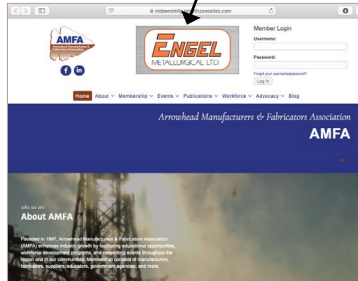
midwestern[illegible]sites.com

AMFA

ENGEL METALLURGICAL LTD

Member Login
Username:
Password:
Forgot your username/password?
Log In

Home About Membership Events Publications Workforce Advocacy Blog

Arrowhead Manufacturers & Fabricators Association
AMFA

who we are
About AMFA

Founded in 1997, Arrowhead Manufacturers & Fabricators Association (AMFA) enhances industry growth by facilitating educational opportunities, workforce development programs, and networking events throughout the region and in our communities, connecting contacts of manufacturers, fabricators, suppliers, educators, government agencies, and more.